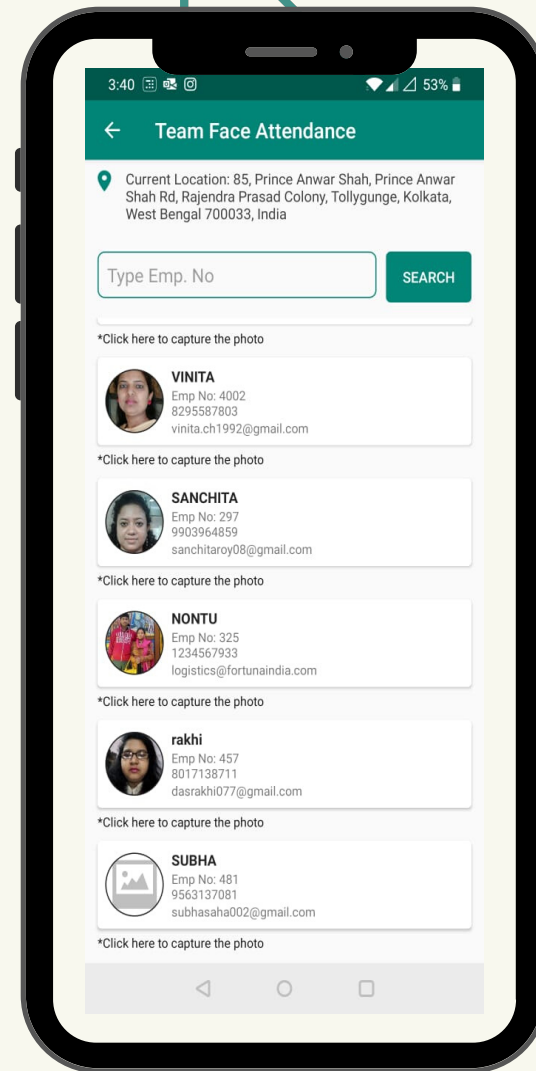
3:40 53%

Team Face Attendance

Current Location: 85, Prince Anwar Shah, Prince Anwar Shah Rd, Rajendra Prasad Colony, Tollygunge, Kolkata, West Bengal 700033, India

Type Emp. No

SEARCH

*Click here to capture the photo

VINITA
Emp No: 4002
8295587803
vinita.ch1992@gmail.com

*Click here to capture the photo

SANCHITA
Emp No: 297
9903964859
sanchitaroy08@gmail.com

*Click here to capture the photo

NONTU
Emp No: 325
1234567933
logistics@fortunaindia.com

*Click here to capture the photo

rakhi
Emp No: 457
8017138711
dasrakhi077@gmail.com

*Click here to capture the photo

SUBHA
Emp No: 481
9563137081
subhasaha002@gmail.com

*Click here to capture the photo